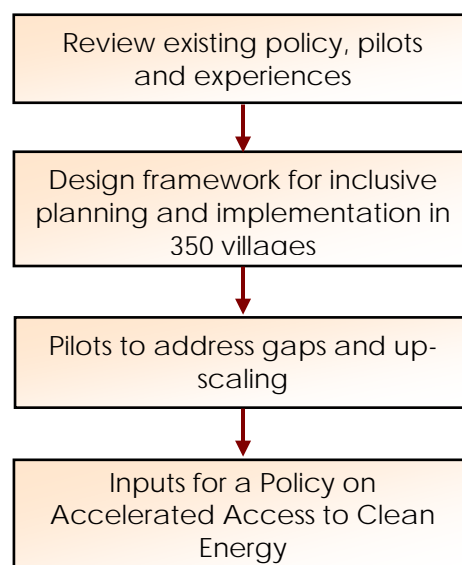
Review existing policy, pilots and experiences

Design framework for inclusive planning and implementation in 350 villages

Pilots to address gaps and upscaling

Inputs for a Policy on Accelerated Access to Clean Energy